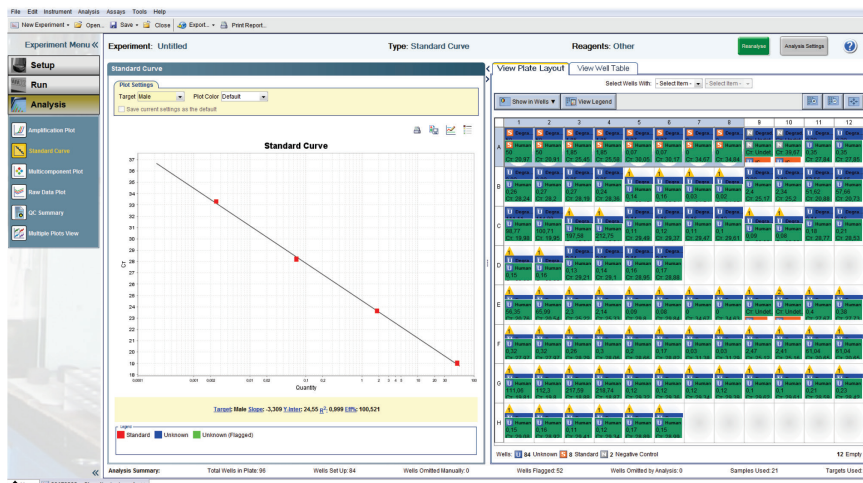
File Edit Instrument Analysis Assays Tools Help

New Experiment Open... Save Close Export... Print Report...

Experiment Menu «

Setup

Run

Analysis

Amplification Plot

Standard Curve

Multicomponent Plot

Raw Data Plot

QC Summary

Multiple Plots View

Experiment: Untitled

Type: Standard Curve

Reagents: Other

Reanalyze

Analysis Settings

Standard Curve

Plot Settings

Target Male

Plot Color Default

Save current settings as the default

Standard Curve

CT

Quantity

Target: Male Slope: -3,309 Y-Inter: 24,55 R²: 0,999 Eff%: 100,521

Legend

Standard Unknown Unknown (Flagged)

View Plate Layout

View Well Table

Select Wells With: - Select Item - - Select Item -

Show in Wells

View Legend

Wells: 34 Unknown 8 Standard 2 Negative Control

12 Empty

Analysis Summary:

Total Wells in Plate: 96

Wells Set Up: 84

Wells Omitted Manually: 0

Wells Flagged: 52

Wells Omitted by Analysis: 0

Samples Used: 21

Targets Used: